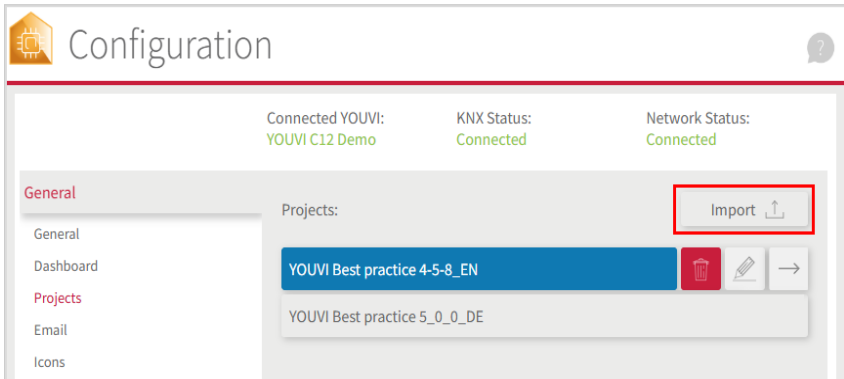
Configuration

?

Connected YOUVI:
YOUVI C12 Demo

KNX Status:
Connected

Network Status:
Connected

General

General
Dashboard
Projects
Email
Icons

Projects:

Import

YOUVI Best practice 4-5-8_EN

YOUVI Best practice 5_0_0_DE